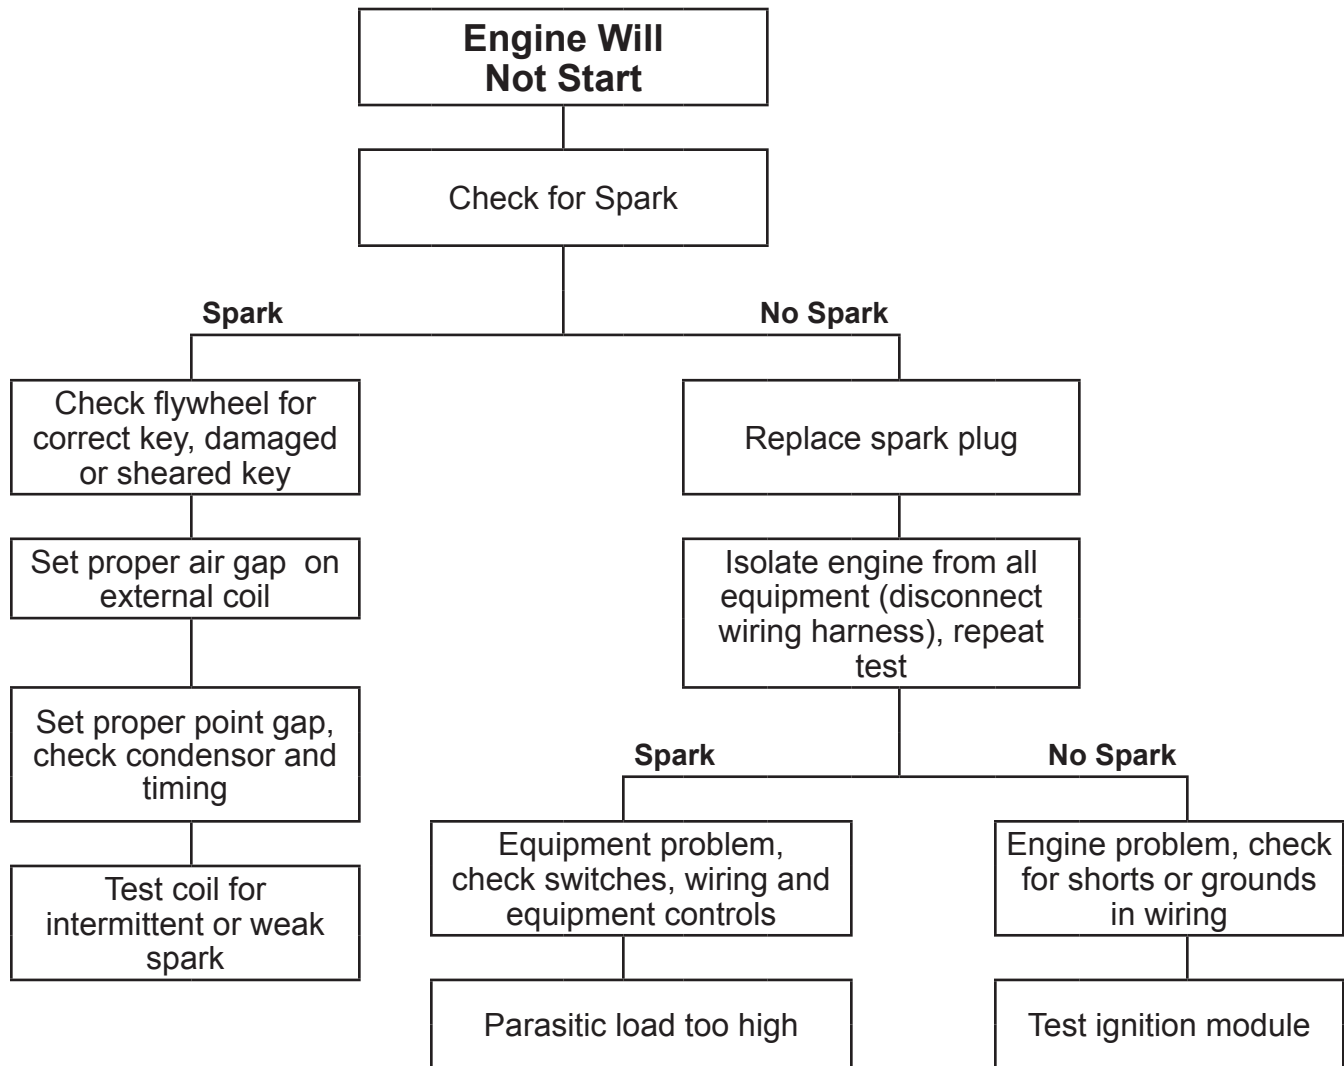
Engine Will Not Start

Check for Spark

Spark

Check flywheel for correct key, damaged or sheared key

Set proper air gap on external coil

Set proper point gap, check condensor and timing

Test coil for intermittent or weak spark

No Spark

Replace spark plug

Isolate engine from all equipment (disconnect wiring harness), repeat test

Spark

Equipment problem, check switches, wiring and equipment controls

Parasitic load too high

No Spark

Engine problem, check for shorts or grounds in wiring

Test ignition module